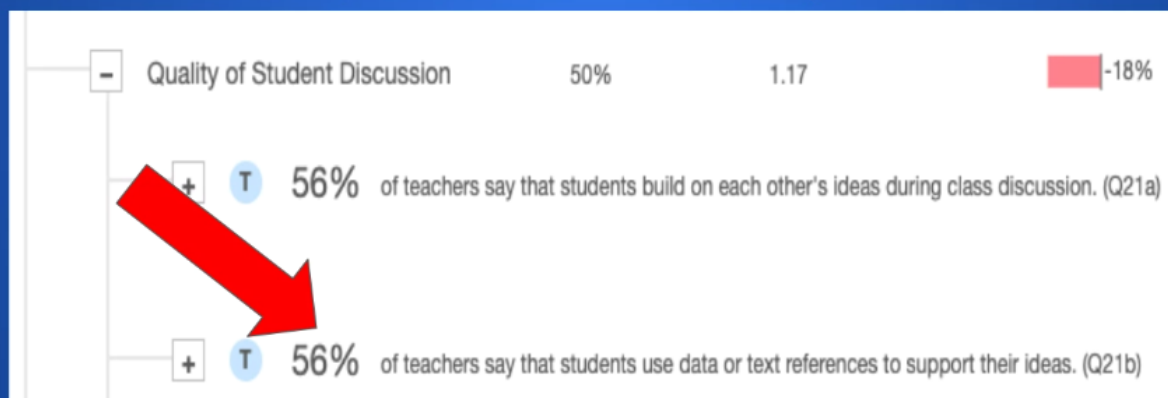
- Quality of Student Discussion 50% 1.17 -18%

+ T 56% of teachers say that students build on each other's ideas during class discussion. (Q21a)

+ T 56% of teachers say that students use data or text references to support their ideas. (Q21b)